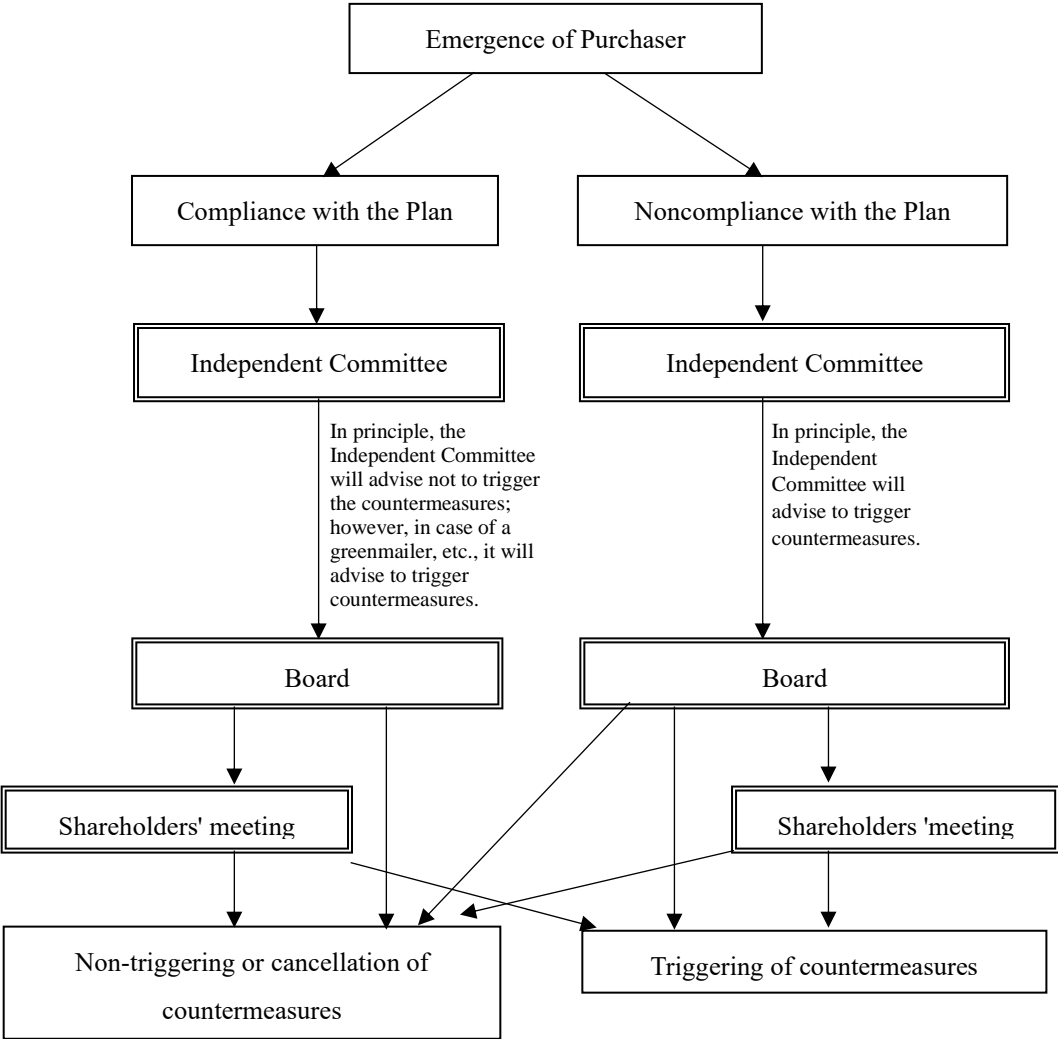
Emergence of Purchaser

Compliance with the Plan

Noncompliance with the Plan

Independent Committee

Independent Committee

In principle, the Independent Committee will advise not to trigger the countermeasures; however, in case of a greenmailer, etc., it will advise to trigger countermeasures.

In principle, the Independent Committee will advise to trigger countermeasures.

Board

Board

Shareholders' meeting

Shareholders 'meeting

Non-triggering or cancellation of countermeasures

Triggering of countermeasures